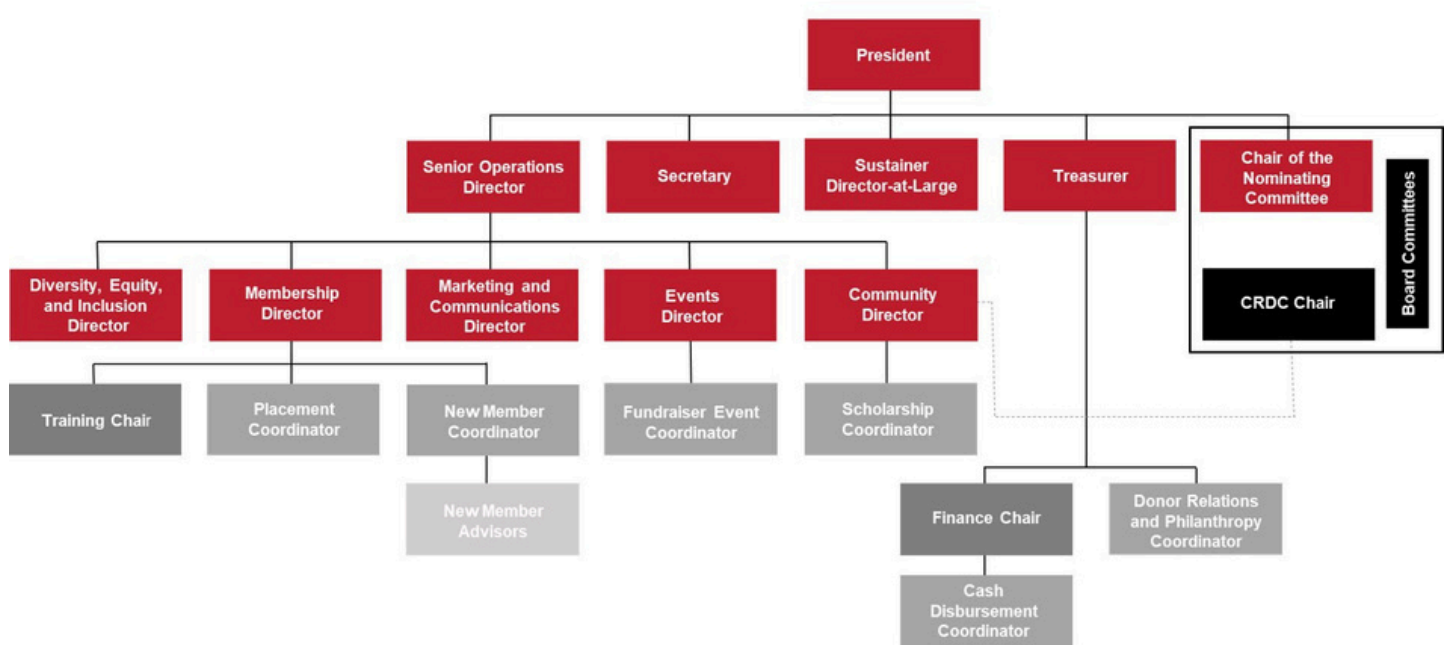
President

Senior Operations Director

Secretary

Sustainer Director-at-Large

Treasurer

Chair of the Nominating Committee

CRDC Chair

Board Committees

Diversity, Equity, and Inclusion Director

Membership Director

Marketing and Communications Director

Events Director

Community Director

Training Chair

Placement Coordinator

New Member Coordinator

New Member Advisors

Fundraiser Event Coordinator

Scholarship Coordinator

Finance Chair

Donor Relations and Philanthropy Coordinator

Cash Disbursement Coordinator